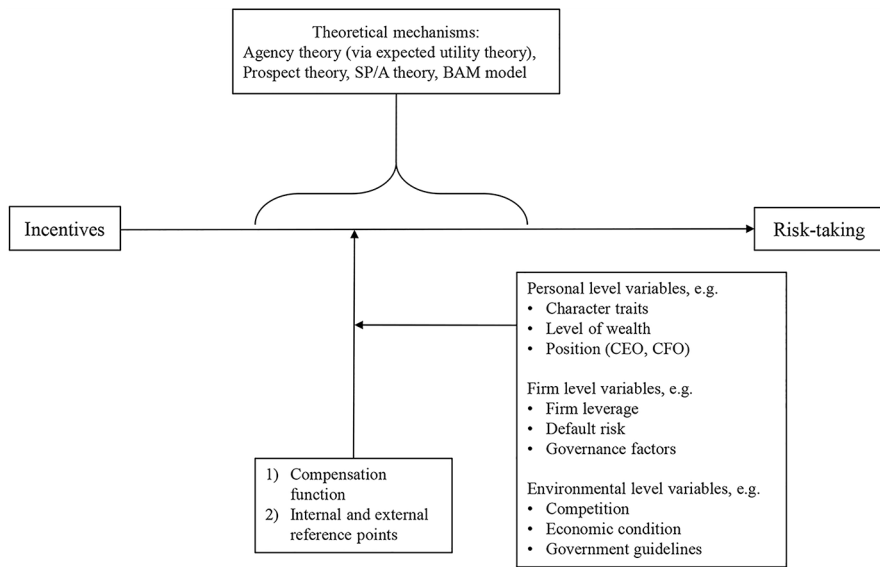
Theoretical mechanisms:
Agency theory (via expected utility theory), Prospect theory, SP/A theory, BAM model

Incentives

Risk-taking

Personal level variables, e.g.
- Character traits
- Level of wealth
- Position (CEO, CFO)

Firm level variables, e.g.
- Firm leverage
- Default risk
- Governance factors

Environmental level variables, e.g.
- Competition
- Economic condition
- Government guidelines

1) Compensation function
2) Internal and external reference points